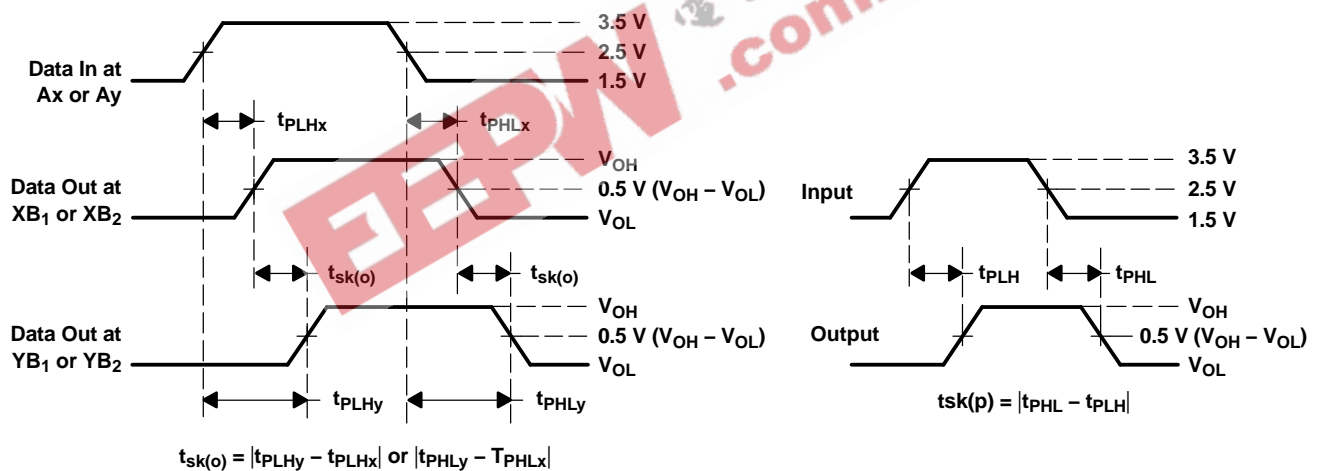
3.5 V
2.5 V
1.5 V

Data In at Ax or Ay

$t_{PLHx}$

$t_{PHLx}$

$V_{OH}$
0.5 V ($V_{OH}$ – $V_{OL}$)
$V_{OL}$

Data Out at $XB_1$ or $XB_2$

$t_{sk(o)}$

$t_{sk(o)}$

$V_{OH}$
0.5 V ($V_{OH}$ – $V_{OL}$)
$V_{OL}$

Data Out at $YB_1$ or $YB_2$

$t_{PLHy}$

$t_{PHLy}$

$t_{sk(o)} = |t_{PLHy} – t_{PLHx}|$ or $|t_{PHLy} – T_{PHLx}|$

Input

3.5 V
2.5 V
1.5 V

$t_{PLH}$

$t_{PHL}$

Output

$V_{OH}$
0.5 V ($V_{OH}$ – $V_{OL}$)
$V_{OL}$

tsk(p) = $|t_{PHL} – t_{PLH}|$

.com